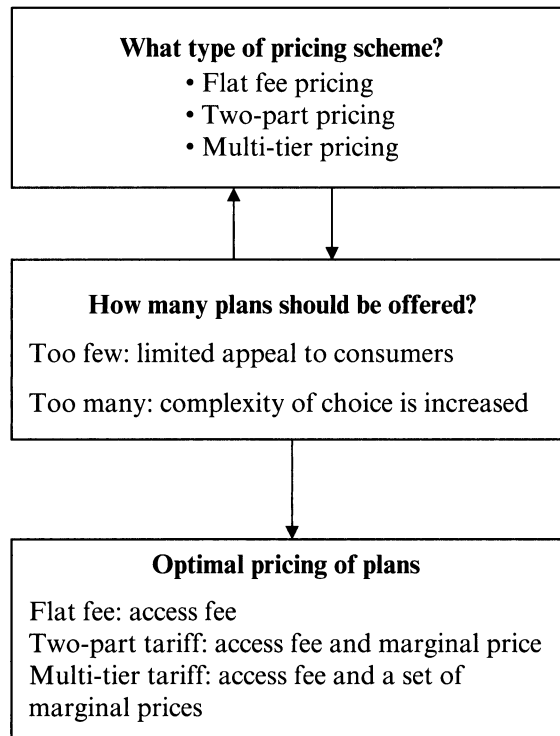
**What type of pricing scheme?**
• Flat fee pricing
• Two-part pricing
• Multi-tier pricing

**How many plans should be offered?**

Too few: limited appeal to consumers

Too many: complexity of choice is increased

**Optimal pricing of plans**

Flat fee: access fee
Two-part tariff: access fee and marginal price
Multi-tier tariff: access fee and a set of marginal prices